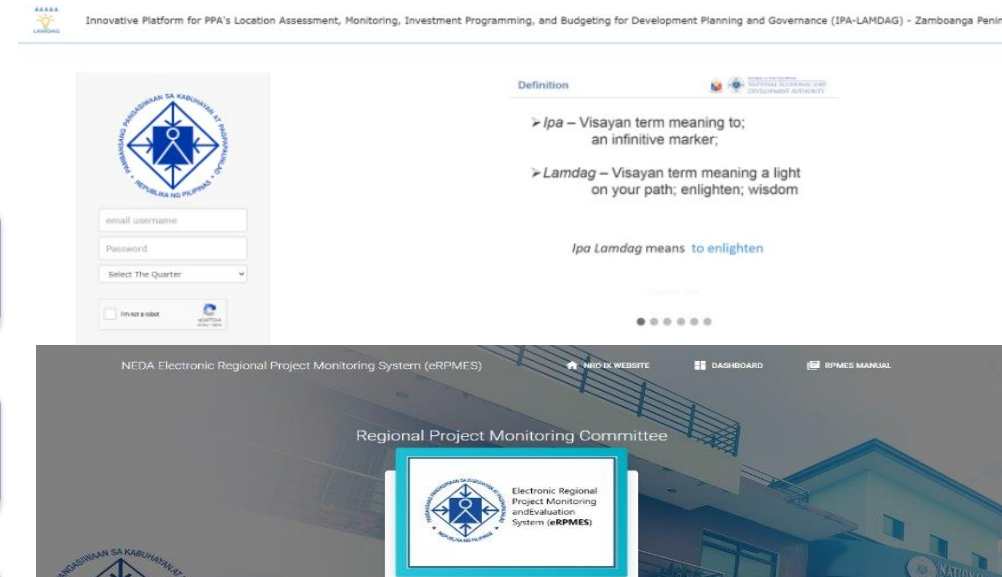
LAMDAG

Innovative Platform for PPA's Location Assessment, Monitoring, Investment Programming, and Budgeting for Development Planning and Governance (IPA-LAMDAG) - Zamboanga Penin

PAMBANSANG PANGASIWAAN SA KABUHAYAN AT PAGPAPAUNLAD
REPUBLIKA NG PILIPINAS

email username
Password
Select The Quarter

I'm not a robot
reCAPTCHA
Privacy - Terms

Definition

NATIONAL ECONOMIC AND DEVELOPMENT AUTHORITY

➢ *Ipa* – Visayan term meaning to; an infinitive marker;

➢ *Lamdag* – Visayan term meaning a light on your path; enlighten; wisdom

*Ipa Lamdag* means to enlighten

NEDA Electronic Regional Project Monitoring System (eRPMES)

NRO IX WEBSITE

DASHBOARD

RPMES MANUAL

Regional Project Monitoring Committee

PAMBANSANG PANGASIWAAN SA KABUHAYAN AT PAGPAPAUNLAD
REPUBLIKA NG PILIPINAS

Electronic Regional Project Monitoring andEvaluation System (eRPMES)

PANGASIWAAN SA KABUHAYAN AT

NATION